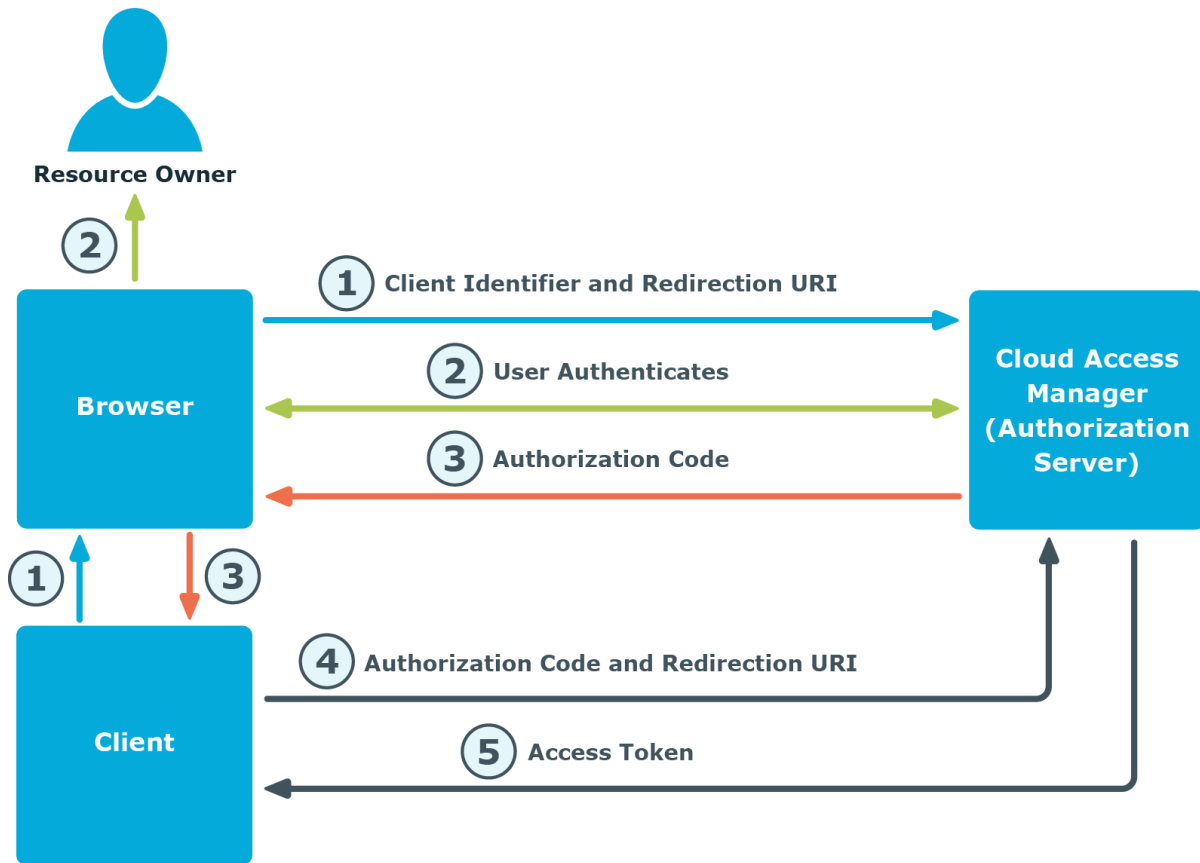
Resource Owner

2

1 Client Identifier and Redirection URI

Browser

2 User Authenticates

Cloud Access Manager (Authorization Server)

3 Authorization Code

1

3

4 Authorization Code and Redirection URI

Client

5 Access Token